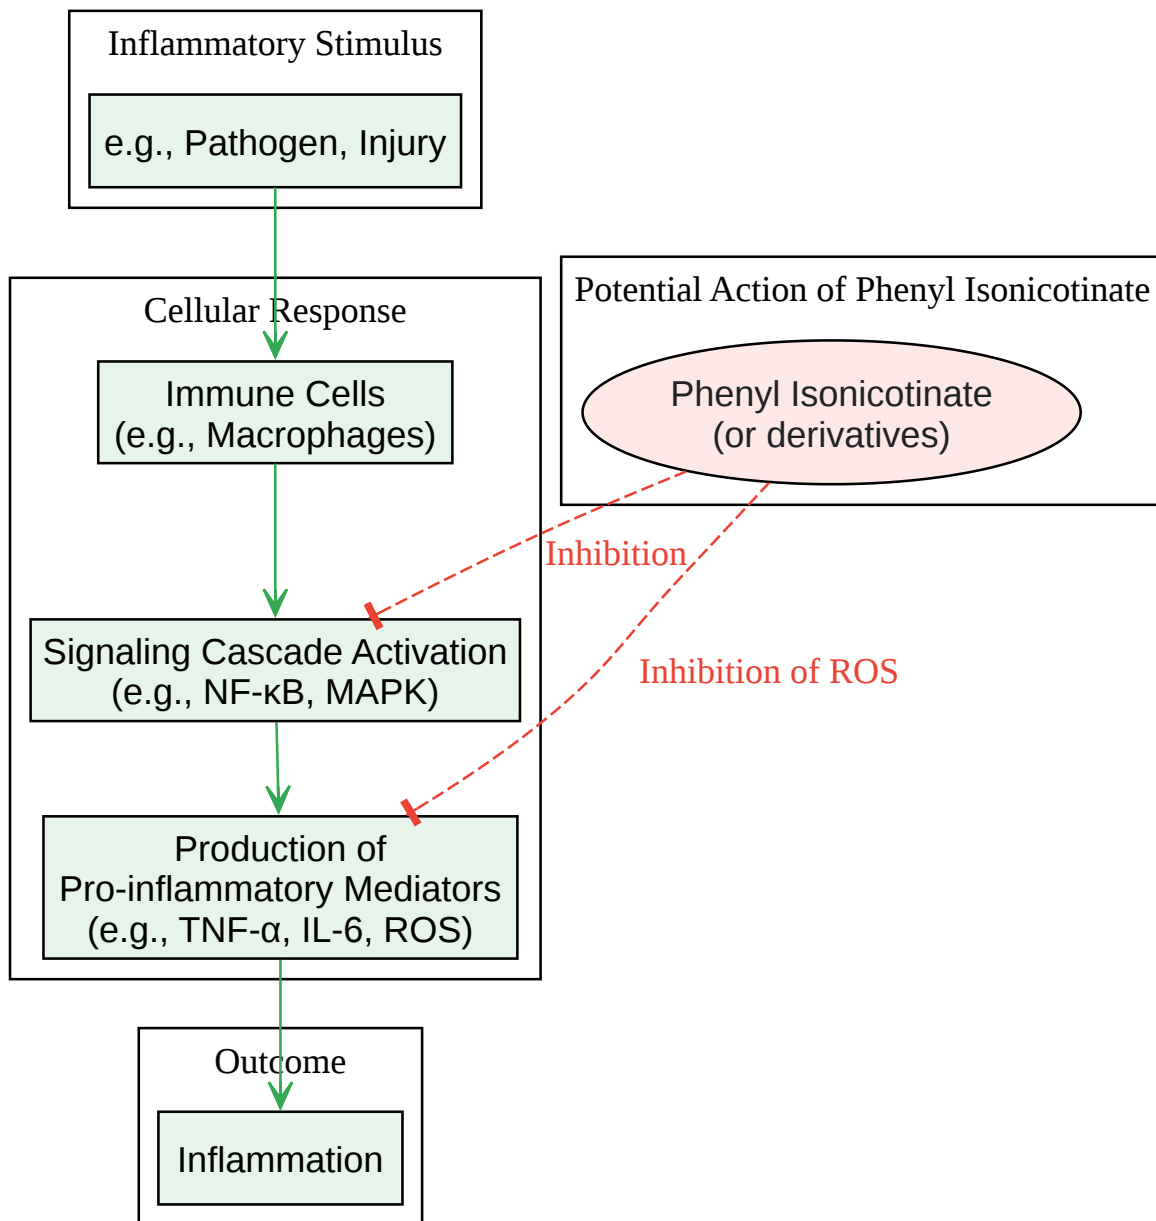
Inflammatory Stimulus

e.g., Pathogen, Injury

Cellular Response

Immune Cells
(e.g., Macrophages)

Signaling Cascade Activation
(e.g., NF-κB, MAPK)

Production of
Pro-inflammatory Mediators
(e.g., TNF-α, IL-6, ROS)

Potential Action of Phenyl Isonicotinate

Phenyl Isonicotinate
(or derivatives)

Inhibition

Inhibition of ROS

Outcome

Inflammation